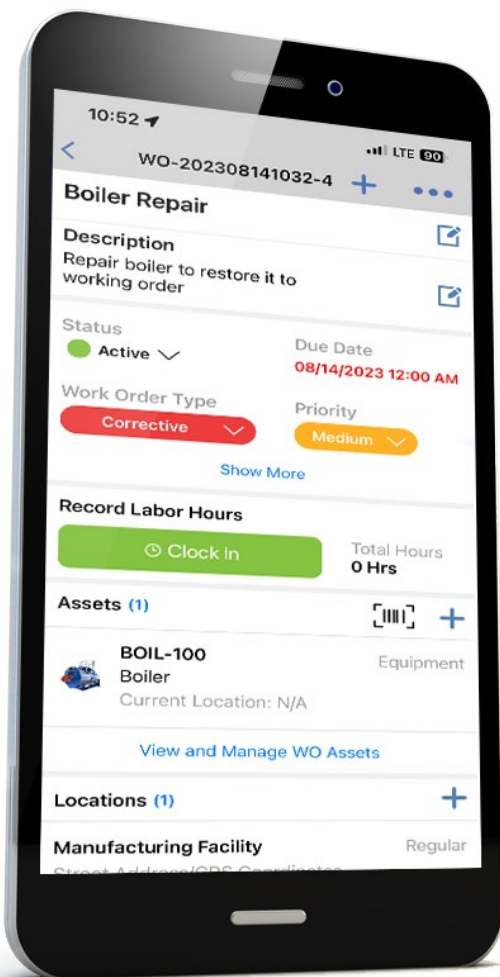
10:52

LTE 90

WO-202308141032-4

Boiler Repair

Description

Repair boiler to restore it to working order

Status

Active

Due Date

08/14/2023 12:00 AM

Work Order Type

Corrective

Priority

Medium

Show More

Record Labor Hours

Clock In

Total Hours

0 Hrs

Assets (1)

BOIL-100

Boiler

Equipment

Current Location: N/A

View and Manage WO Assets

Locations (1)

Manufacturing Facility

Regular

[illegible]